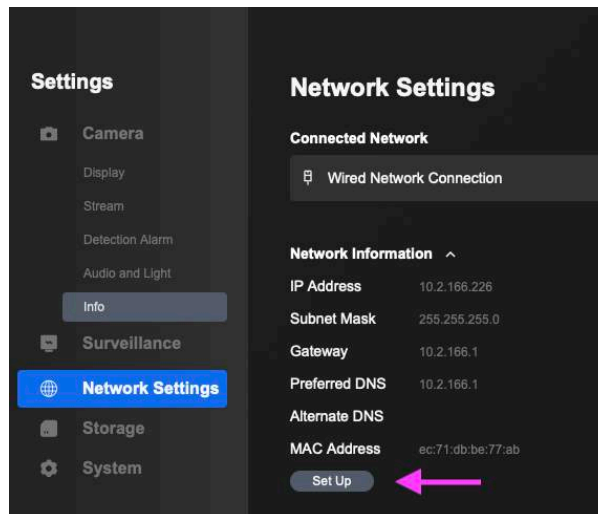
Settings

Camera

Display

Stream

Detection Alarm

Audio and Light

Info

Surveillance

Network Settings

Storage

System

Network Settings

Connected Network

Wired Network Connection

Network Information ^

| | |
|---|---|
| IP Address | 10.2.166.226 |
| Subnet Mask | 255.255.255.0 |
| Gateway | 10.2.166.1 |
| Preferred DNS | 10.2.166.1 |
| Alternate DNS | |
| MAC Address | ec:71:db:be:77:ab |

Set Up